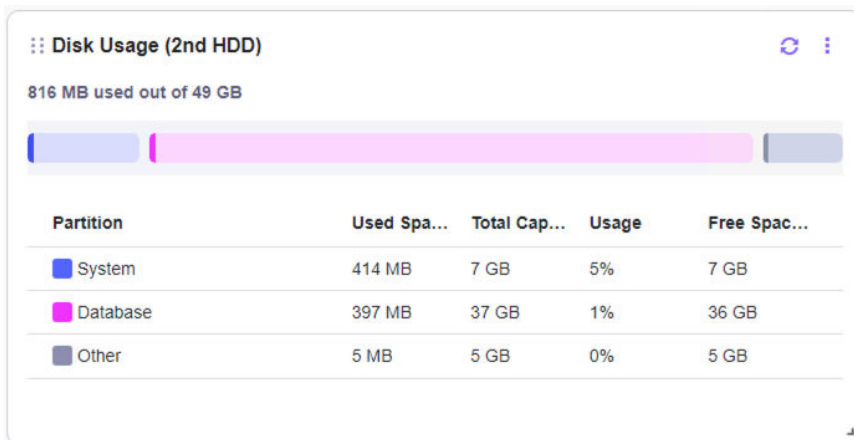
Disk Usage (2nd HDD)

816 MB used out of 49 GB

| Partition | Used Spa... | Total Cap... | Usage | Free Spac... |
|---|---|---|---|---|
| System | 414 MB | 7 GB | 5% | 7 GB |
| Database | 397 MB | 37 GB | 1% | 36 GB |
| Other | 5 MB | 5 GB | 0% | 5 GB |